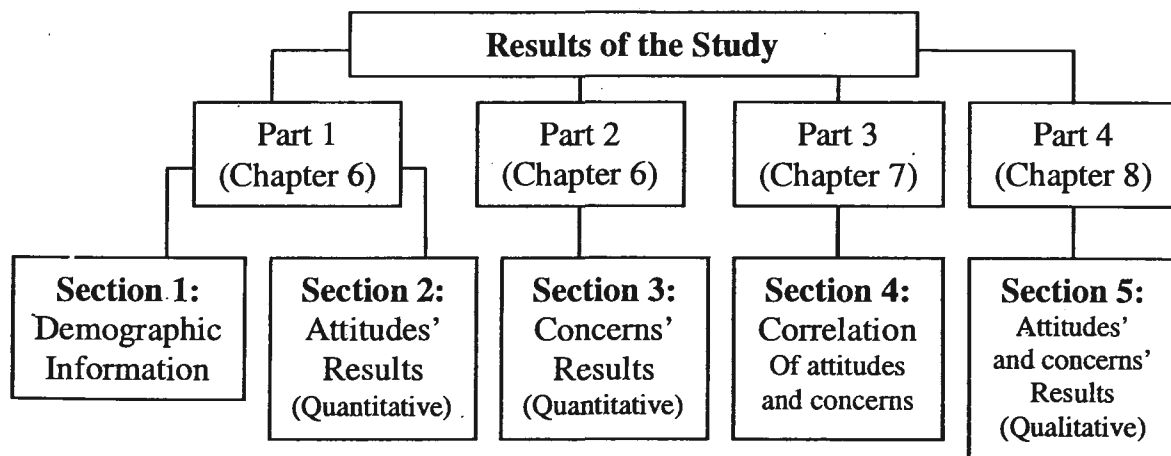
Results of the Study

Part 1 (Chapter 6)

Part 2 (Chapter 6)

Part 3 (Chapter 7)

Part 4 (Chapter 8)

Section 1: Demographic Information

Section 2: Attitudes' Results (Quantitative)

Section 3: Concerns' Results (Quantitative)

Section 4: Correlation Of attitudes and concerns

Section 5: Attitudes' and concerns' Results (Qualitative)